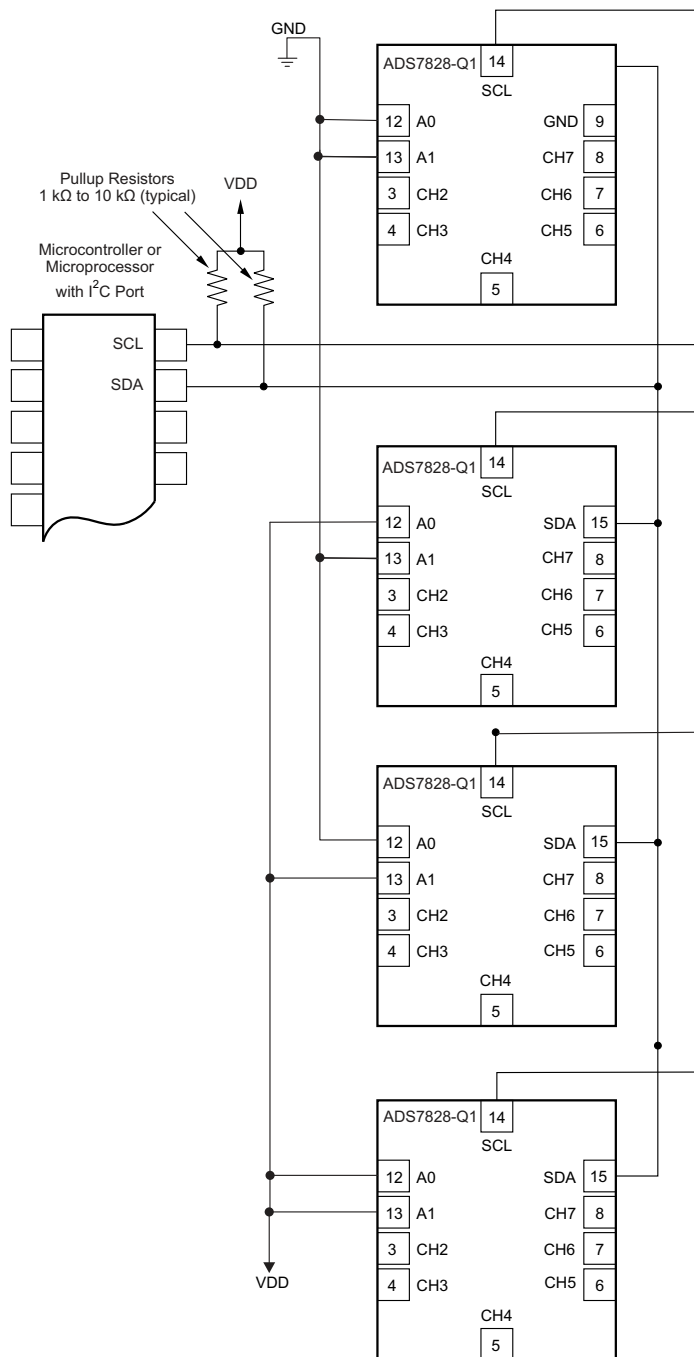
GND

ADS7828-Q1 14
SCL
12 A0
13 A1
3 CH2
4 CH3
GND 9
CH7 8
CH6 7
CH5 6
CH4
5

Pullup Resistors
1 kΩ to 10 kΩ (typical)

VDD

Microcontroller or Microprocessor with $I^2C$ Port

SCL
SDA

ADS7828-Q1 14
SCL
12 A0
13 A1
3 CH2
4 CH3
SDA 15
CH7 8
CH6 7
CH5 6
CH4
5

ADS7828-Q1 14
SCL
12 A0
13 A1
3 CH2
4 CH3
SDA 15
CH7 8
CH6 7
CH5 6
CH4
5

ADS7828-Q1 14
SCL
12 A0
13 A1
3 CH2
4 CH3
SDA 15
CH7 8
CH6 7
CH5 6
CH4
5

VDD